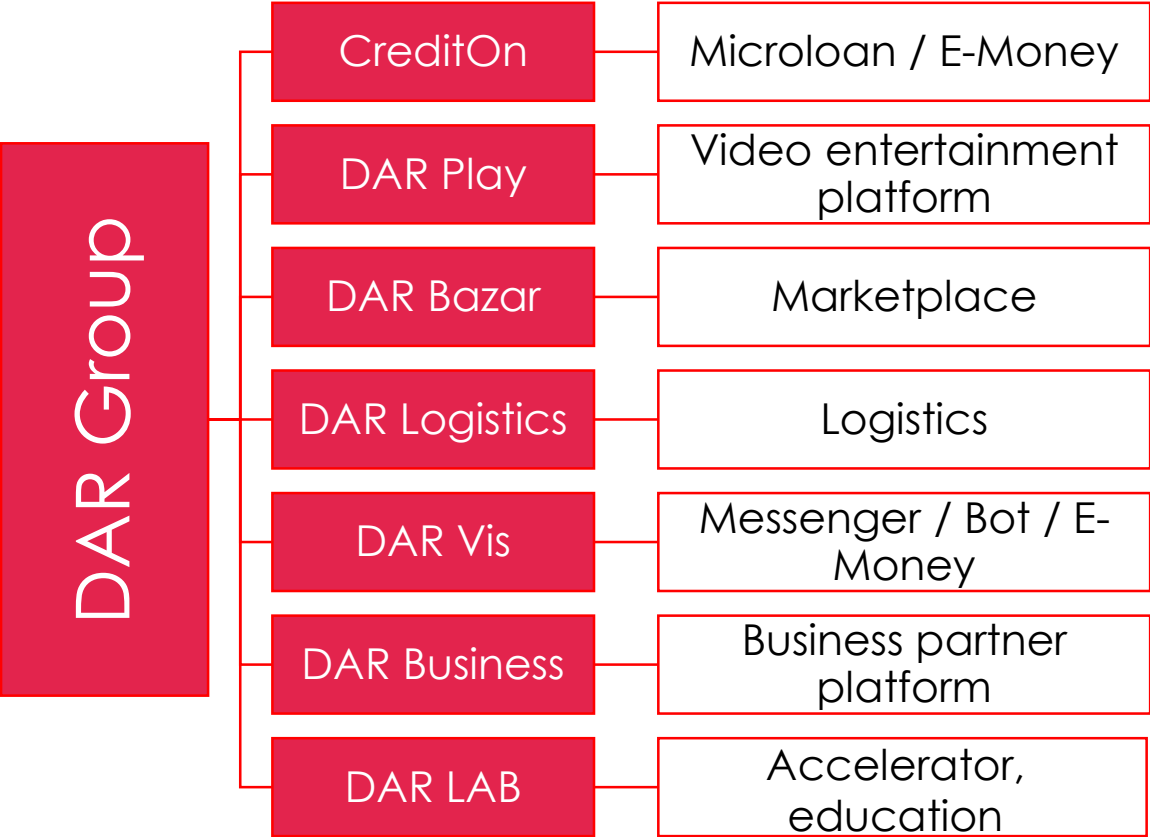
DAR Group

CreditOn
Microloan / E-Money

DAR Play
Video entertainment platform

DAR Bazar
Marketplace

DAR Logistics
Logistics

DAR Vis
Messenger / Bot / E-Money

DAR Business
Business partner platform

DAR LAB
Accelerator, education